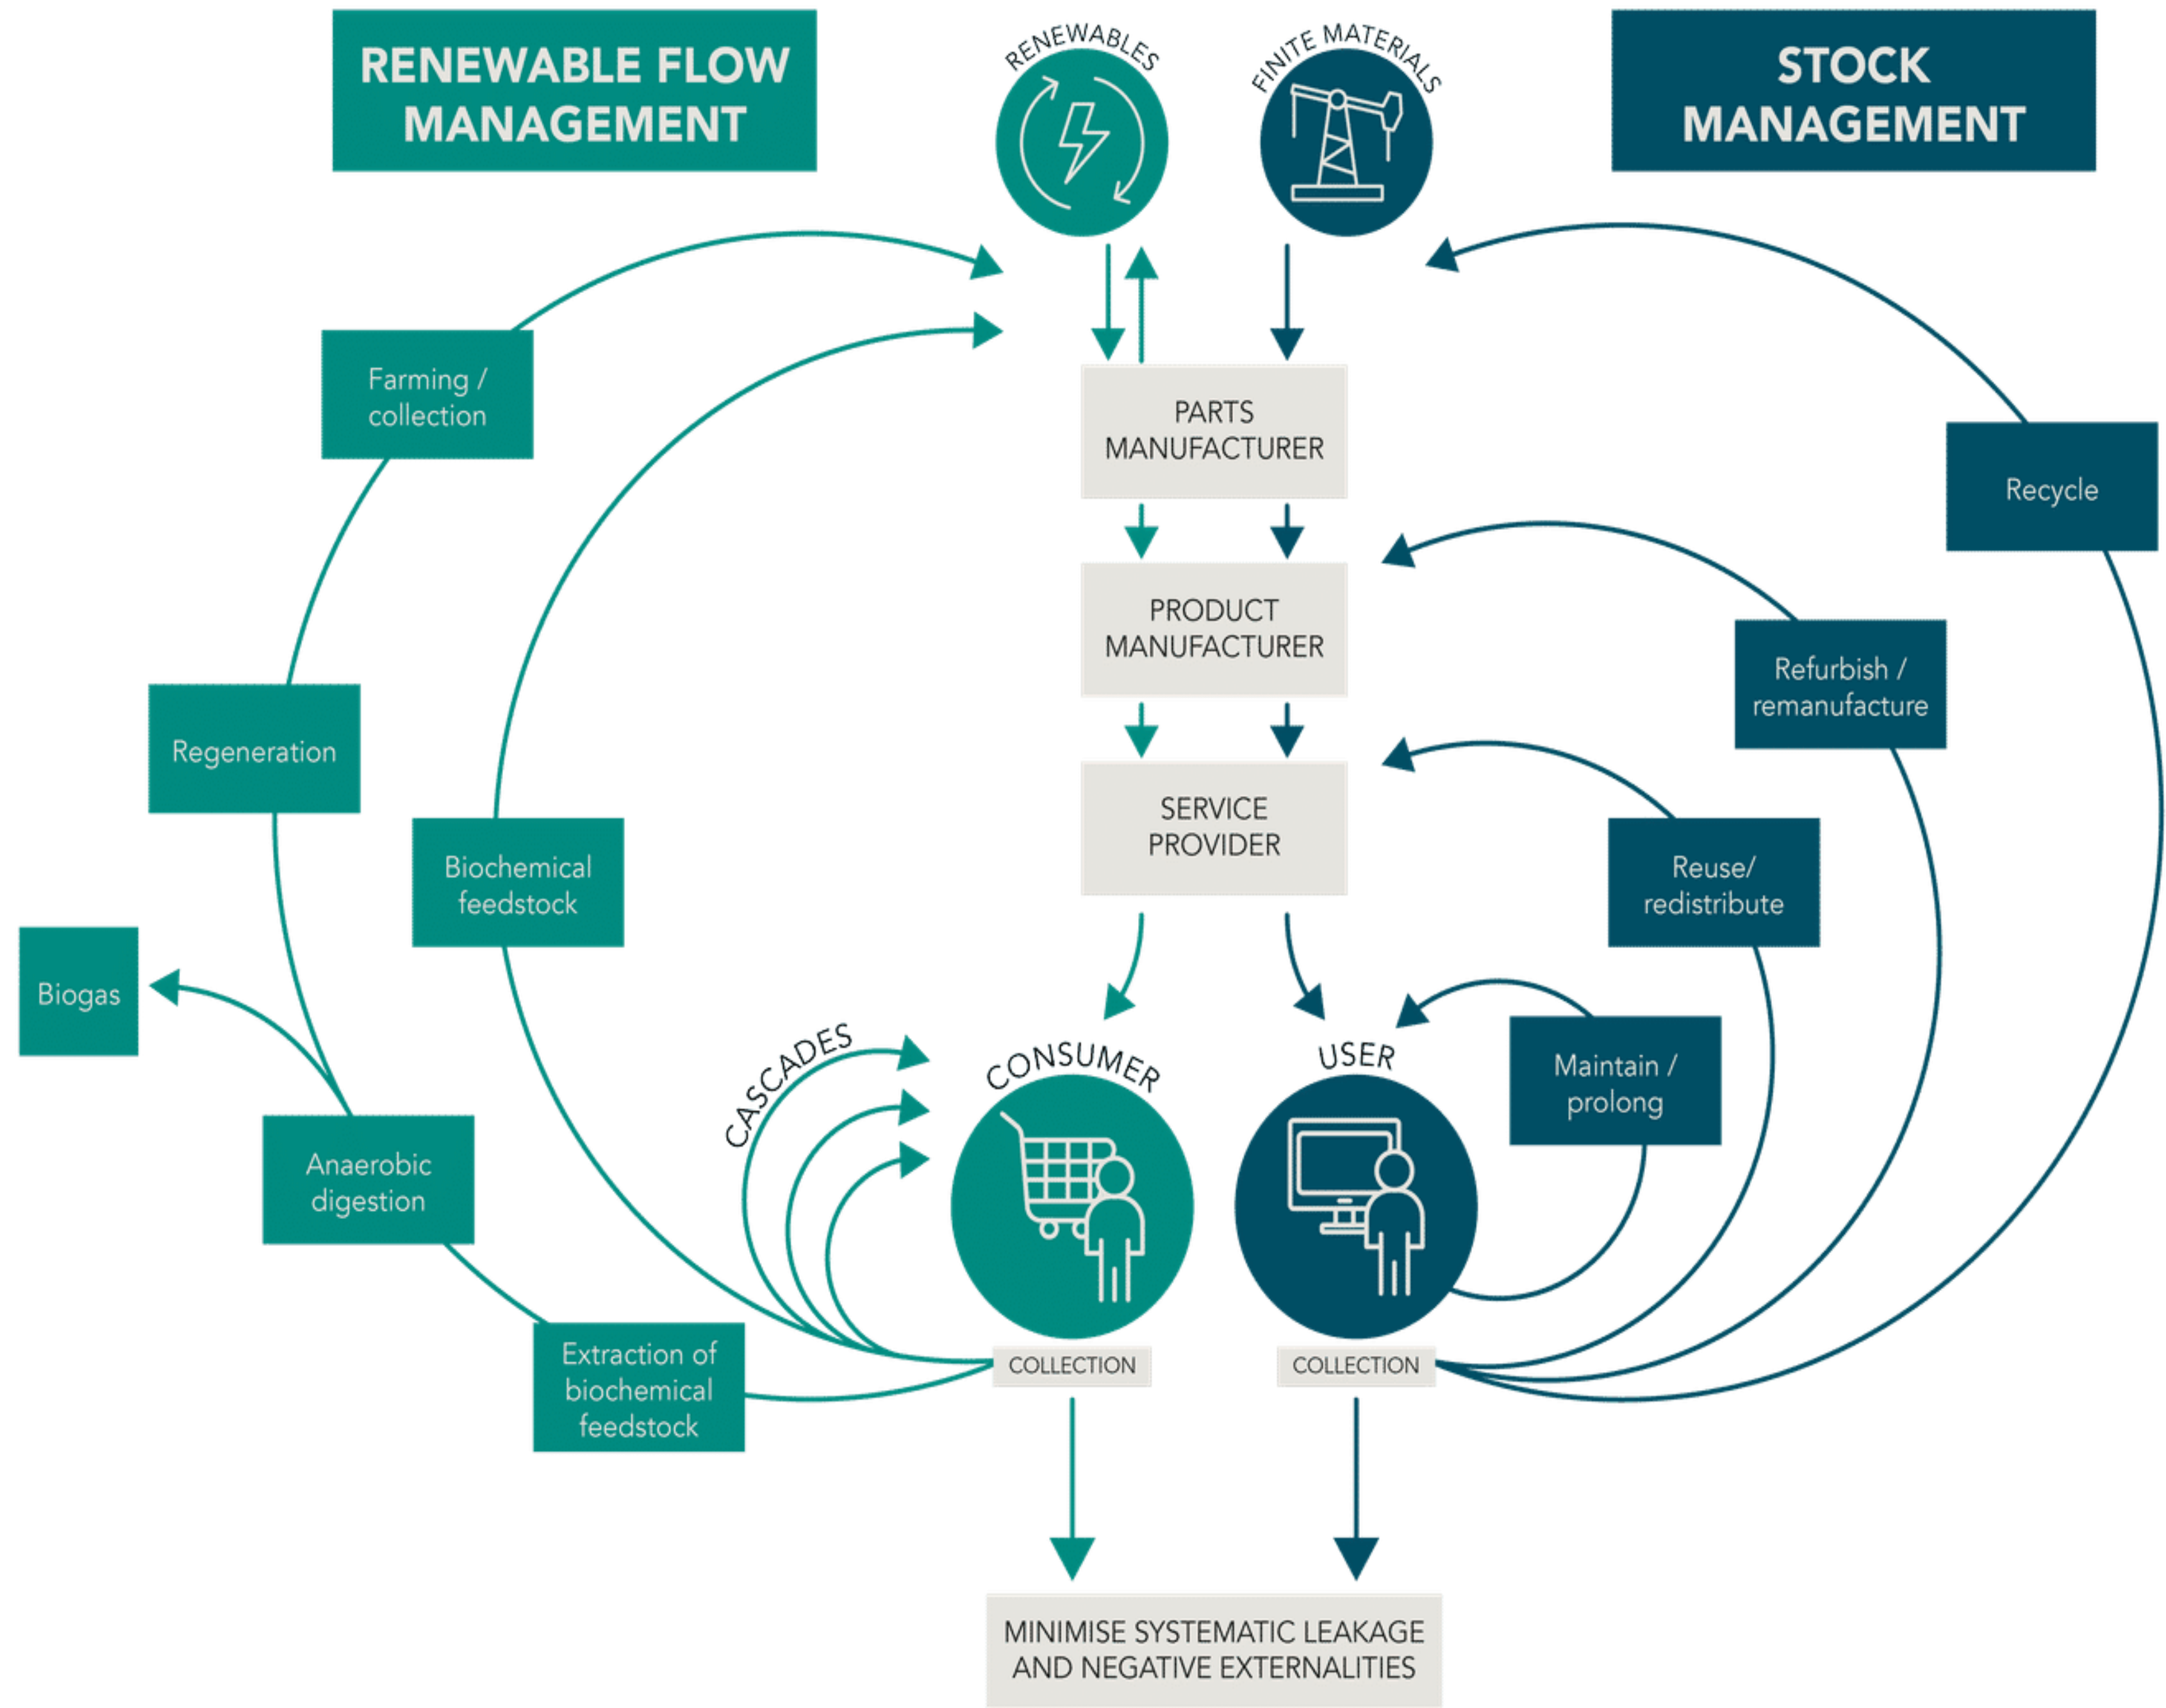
RENEWABLE FLOW MANAGEMENT

RENEWABLES

FINITE MATERIALS

STOCK MANAGEMENT

Farming / collection

PARTS MANUFACTURER

Recycle

PRODUCT MANUFACTURER

Refurbish / remanufacture

Regeneration

SERVICE PROVIDER

Biochemical feedstock

Reuse/ redistribute

Biogas

CASCADES

CONSUMER

USER

Maintain / prolong

Anaerobic digestion

Extraction of biochemical feedstock

COLLECTION

COLLECTION

MINIMISE SYSTEMATIC LEAKAGE AND NEGATIVE EXTERNALITIES